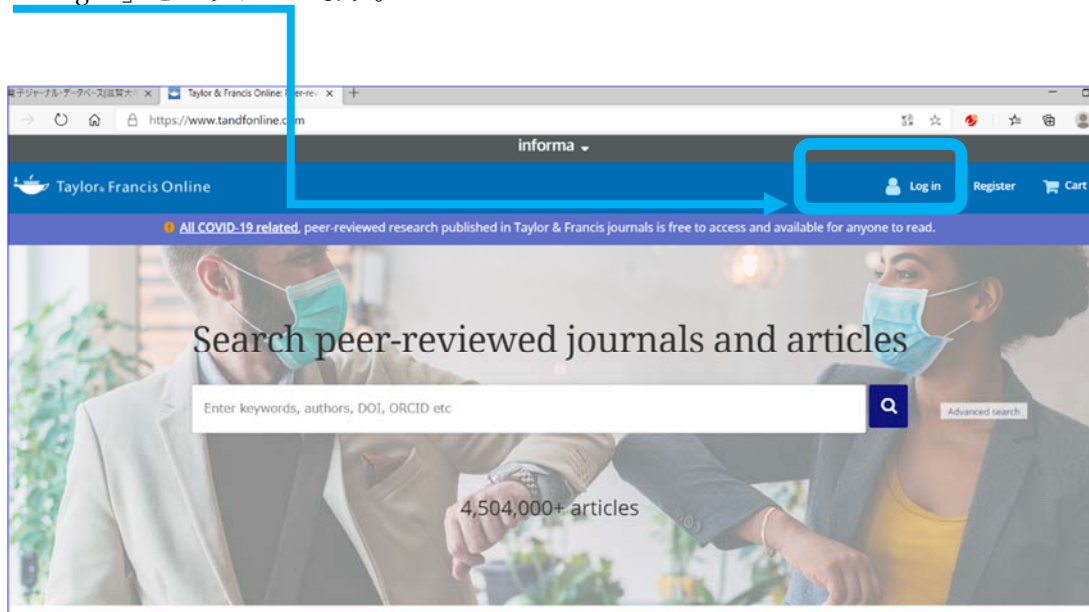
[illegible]

電子ジャーナル・データベース(滋賀大 ×
Taylor & Francis Online: Peer-rev ×
https://www.tandfonline.com

informa

Taylor & Francis Online

Log in
Register
Cart

All COVID-19 related, peer-reviewed research published in Taylor & Francis journals is free to access and available for anyone to read.

Search peer-reviewed journals and articles

Enter keywords, authors, DOI, ORCID etc

Advanced search

4,504,000+ articles